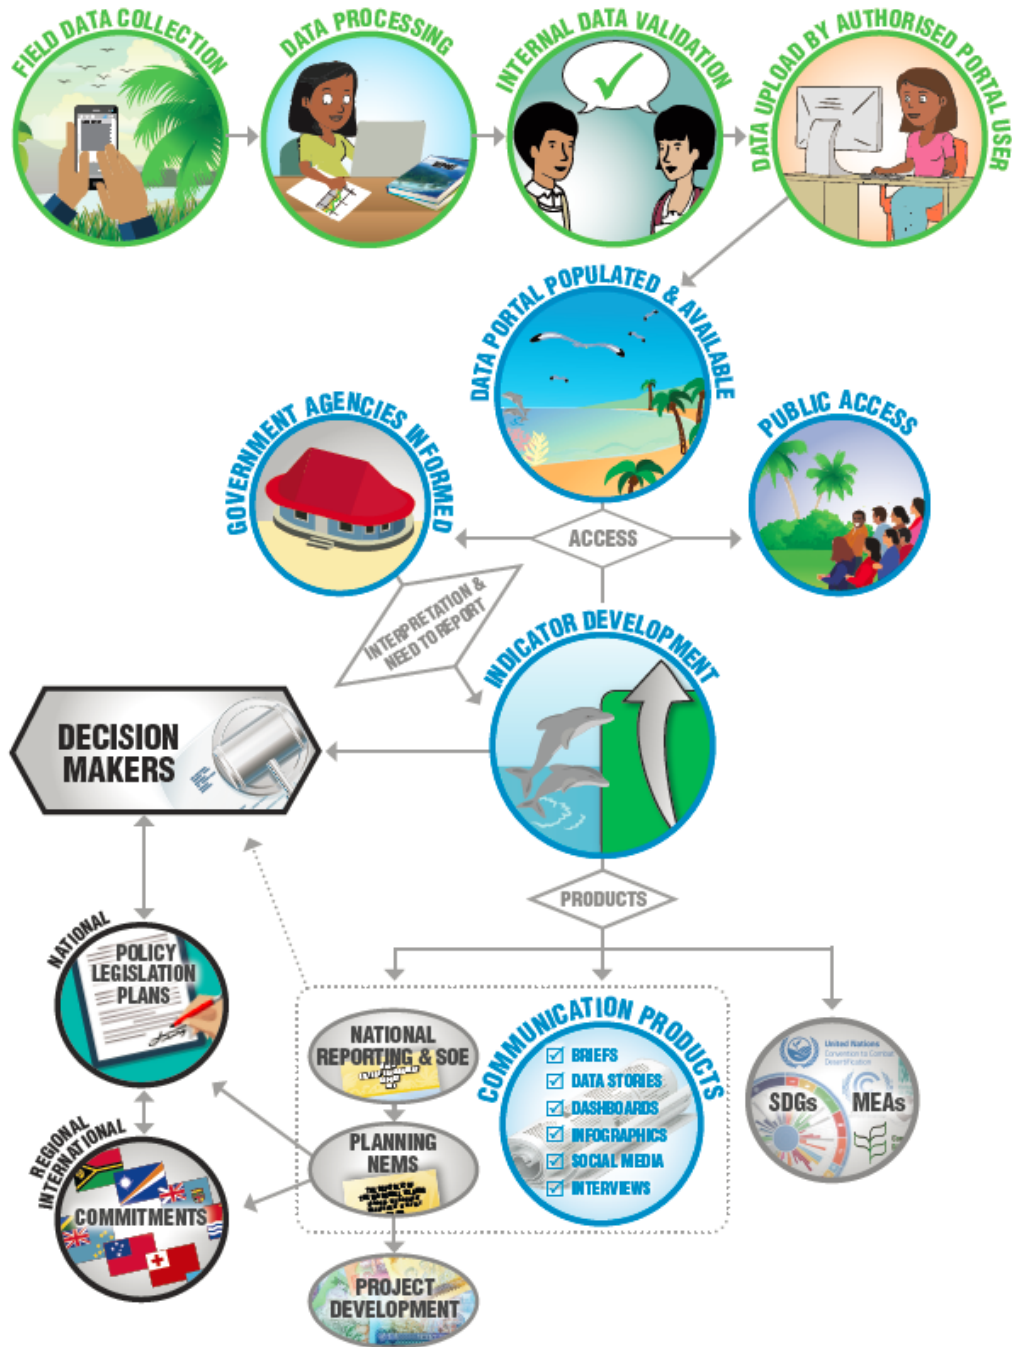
FIELD DATA COLLECTION

DATA PROCESSING

INTERNAL DATA VALIDATION

DATA UPLOAD BY AUTHORISED PORTAL USER

DATA PORTAL POPULATED & AVAILABLE

GOVERNMENT AGENCIES INFORMED

PUBLIC ACCESS

ACCESS

INTERPRETATION & NEED TO REPORT

INDICATOR DEVELOPMENT

DECISION MAKERS

PRODUCTS

NATIONAL

POLICY

LEGISLATION

PLANS

NATIONAL REPORTING & SOE

COMMUNICATION PRODUCTS

☑ BRIEFS

☑ DATA STORIES

☑ DASHBOARDS

☑ INFOGRAPHICS

☑ SOCIAL MEDIA

☑ INTERVIEWS

United Nations Convention to Combat Desertification

SDGs

MEAs

REGIONAL INTERNATIONAL

COMMITMENTS

PLANNING NEWS

PROJECT DEVELOPMENT